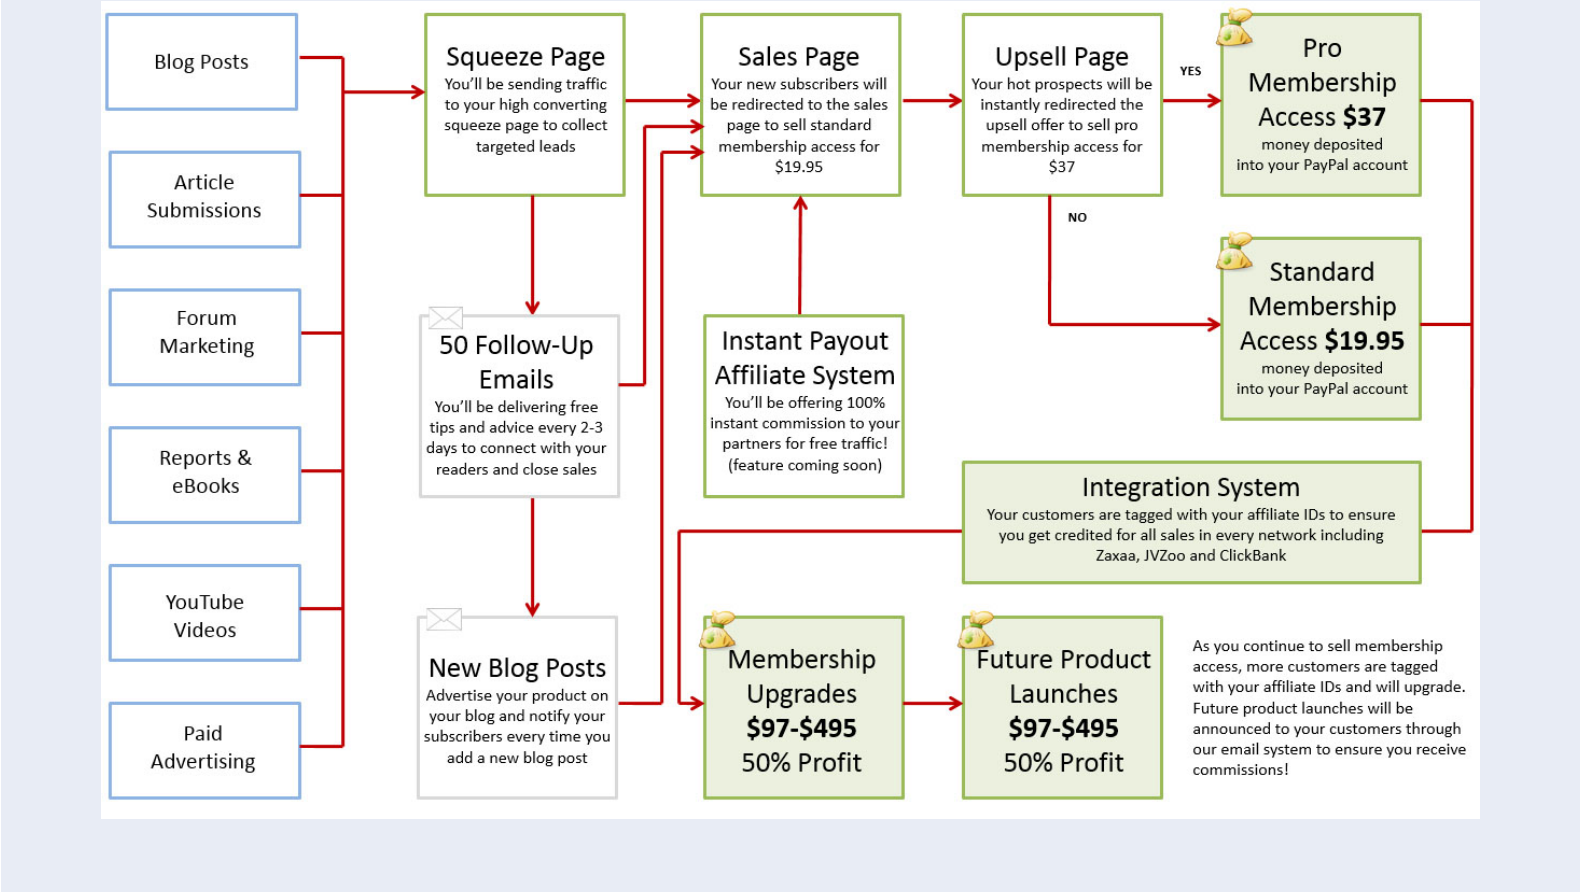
Blog Posts

Article Submissions

Forum Marketing

Reports & eBooks

YouTube Videos

Paid Advertising

Squeeze Page
You'll be sending traffic to your high converting squeeze page to collect targeted leads

50 Follow-Up Emails
You'll be delivering free tips and advice every 2-3 days to connect with your readers and close sales

New Blog Posts
Advertise your product on your blog and notify your subscribers every time you add a new blog post

Sales Page
Your new subscribers will be redirected to the sales page to sell standard membership access for $19.95

Instant Payout Affiliate System
You'll be offering 100% instant commission to your partners for free traffic! (feature coming soon)

Upsell Page
Your hot prospects will be instantly redirected the upsell offer to sell pro membership access for $37

YES

NO

Pro Membership Access **$37**
money deposited into your PayPal account

Standard Membership Access **$19.95**
money deposited into your PayPal account

Integration System
Your customers are tagged with your affiliate IDs to ensure you get credited for all sales in every network including Zaxaa, JVZoo and ClickBank

Membership Upgrades
**$97-$495**
50% Profit

Future Product Launches
**$97-$495**
50% Profit

As you continue to sell membership access, more customers are tagged with your affiliate IDs and will upgrade. Future product launches will be announced to your customers through our email system to ensure you receive commissions!